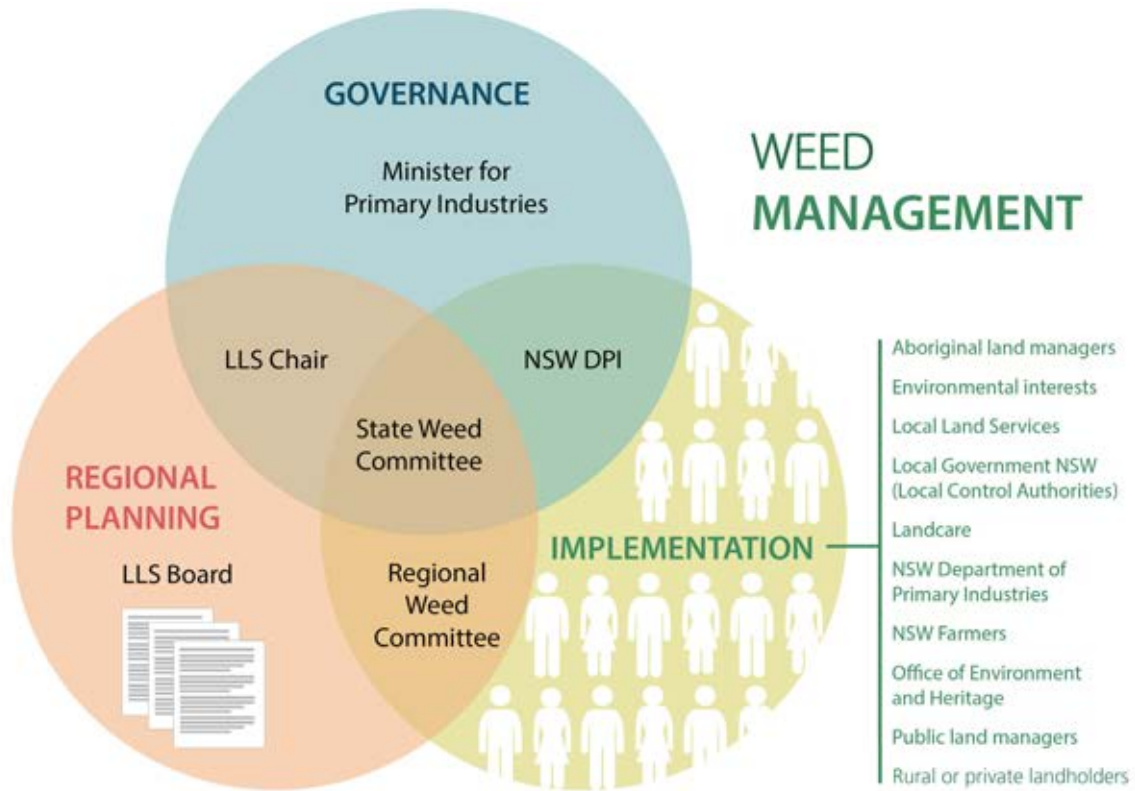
GOVERNANCE

Minister for Primary Industries

WEED MANAGEMENT

LLS Chair

NSW DPI

State Weed Committee

REGIONAL PLANNING

LLS Board

Regional Weed Committee

IMPLEMENTATION

Aboriginal land managers

Environmental interests

Local Land Services

Local Government NSW (Local Control Authorities)

Landcare

NSW Department of Primary Industries

NSW Farmers

Office of Environment and Heritage

Public land managers

Rural or private landholders